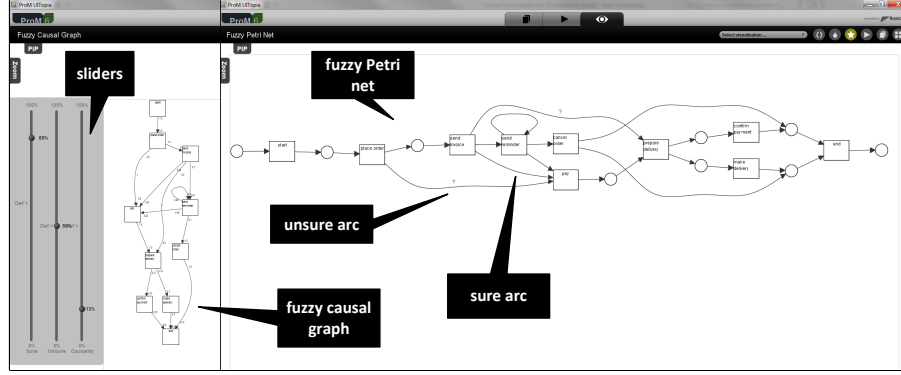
ProM UITopia

ProM 6

Fuzzy Causal Graph

PIP

Zoom

sliders

100% 100% 100%

89%

Conf >

Conf > 50% f >

12%

0% Sure 0% Unsure 0% Causality

start

place order

send invoice

send reminder

cancel order

pay

prepare delivery

make delivery

confirm payment

end

ProM UITopia

ProM 6

Fuzzy Petri Net

PIP

Zoom

Select visualization...

fuzzy Petri net

?

?

unsure arc

sure arc

fuzzy causal graph